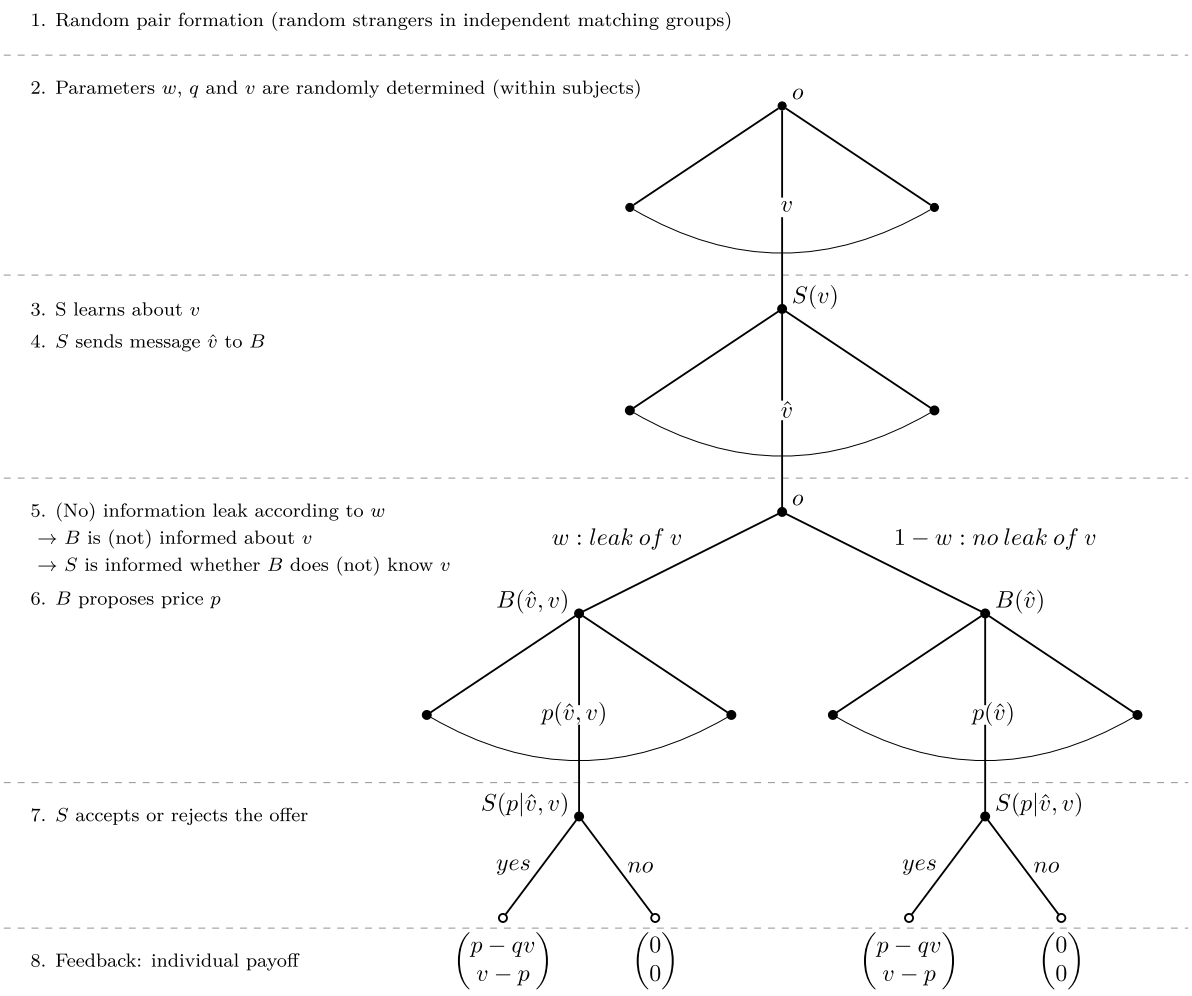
1. Random pair formation (random strangers in independent matching groups)

2. Parameters $w$, $q$ and $v$ are randomly determined (within subjects)

$o$

$v$

3. S learns about $v$

4. $S$ sends message $\hat{v}$ to $B$

$S(v)$

$\hat{v}$

5. (No) information leak according to $w$
$\rightarrow B$ is (not) informed about $v$
$\rightarrow S$ is informed whether $B$ does (not) know $v$

6. $B$ proposes price $p$

$o$

$w : leak\, of\, v$

$1 - w : no\, leak\, of\, v$

$B(\hat{v}, v)$

$B(\hat{v})$

$p(\hat{v}, v)$

$p(\hat{v})$

7. $S$ accepts or rejects the offer

$S(p|\hat{v}, v)$

$S(p|\hat{v}, v)$

$yes$

$no$

$yes$

$no$

8. Feedback: individual payoff

$\begin{pmatrix} p - qv \\ v - p \end{pmatrix}$ $\begin{pmatrix} 0 \\ 0 \end{pmatrix}$ $\begin{pmatrix} p - qv \\ v - p \end{pmatrix}$ $\begin{pmatrix} 0 \\ 0 \end{pmatrix}$